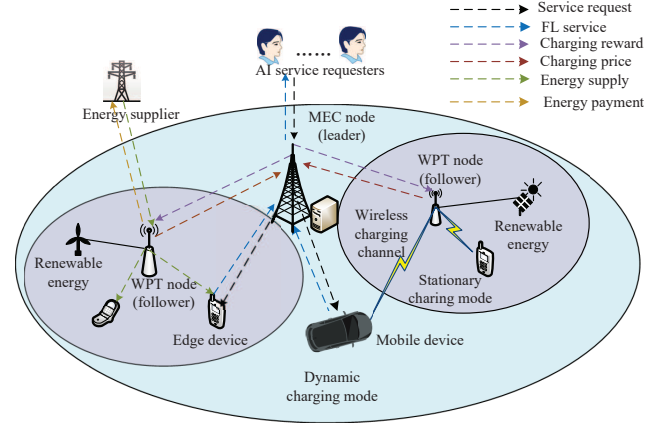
Service request
FL service
Charging reward
Charging price
Energy supply
Energy payment

AI service requesters
......

Energy supplier

MEC node
(leader)

WPT node
(follower)

Wireless
charging
channel

Renewable
energy

Stationary
charing mode

Renewable
energy

WPT node
(follower)

Edge device

Mobile device

Dynamic
charging mode